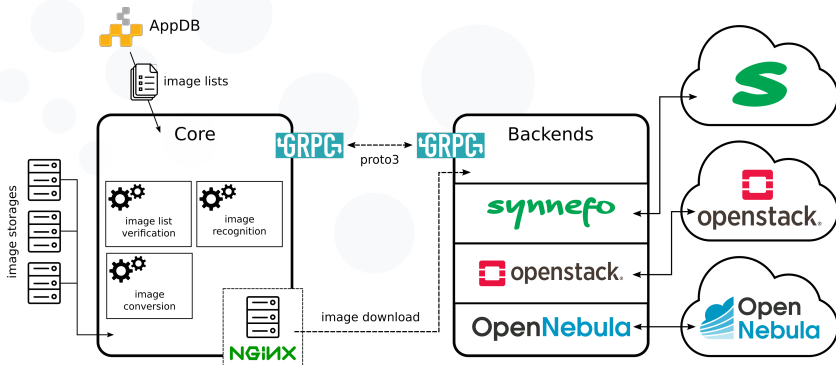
AppDB

image lists

image storages

Core

image list verification

image recognition

image conversion

NGINX

GRPC

proto3

GRPC

image download

Backends

synnefo

openstack.

OpenNebula

openstack.

Open Nebula